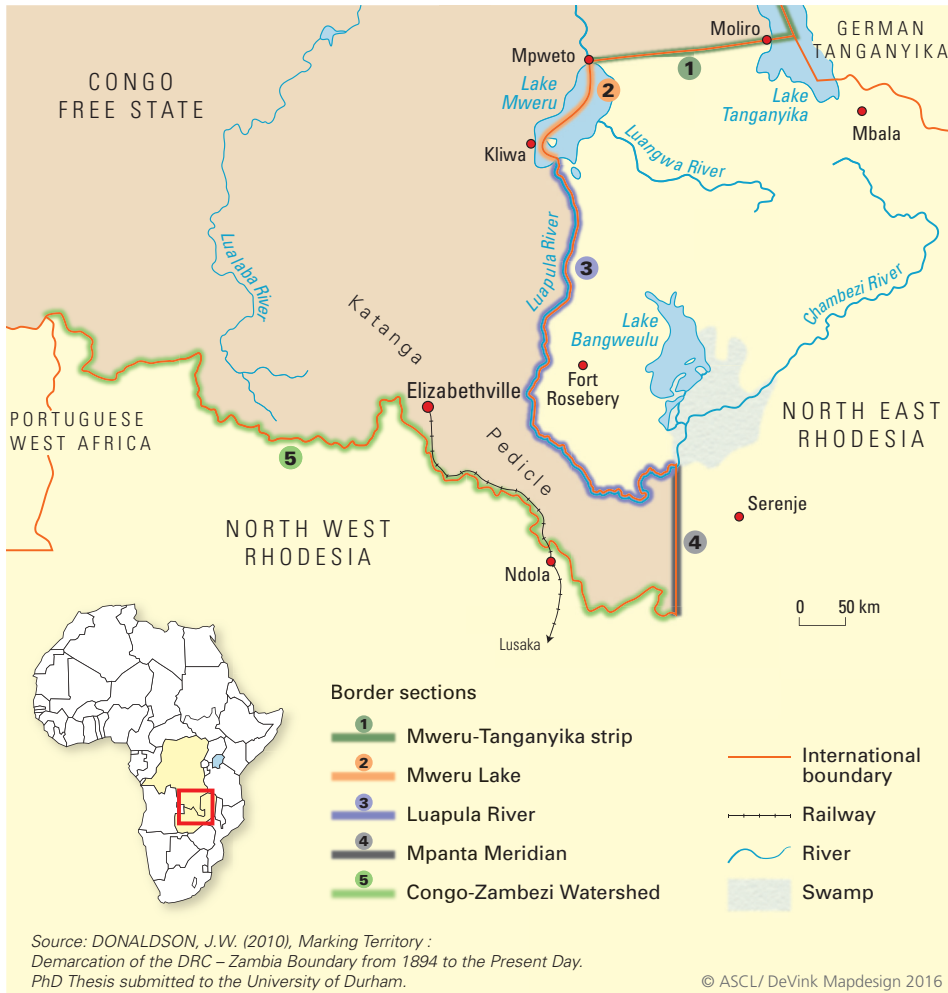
CONGO FREE STATE

GERMAN TANGANYIKA

Moliro

Mpweto

1

Lake Mweru

2

Lake Tanganyika

Mbala

Kliwa

Luangwa River

Lualaba River

Luapula River

3

Chambezi River

Katanga

Lake Bangweulu

Fort Rosebery

Elizabethville

PORTUGUESE WEST AFRICA

Pedicle

NORTH EAST RHODESIA

5

Serenje

NORTH WEST RHODESIA

4

Ndola

0 50 km

Lusaka

Border sections

1 Mweru-Tanganyika strip

2 Mweru Lake

3 Luapula River

4 Mpanta Meridian

5 Congo-Zambezi Watershed

International boundary

Railway

River

Swamp

Source: DONALDSON, J.W. (2010), Marking Territory : Demarcation of the DRC – Zambia Boundary from 1894 to the Present Day. PhD Thesis submitted to the University of Durham.

© ASCL/ DeVink Mapdesign 2016